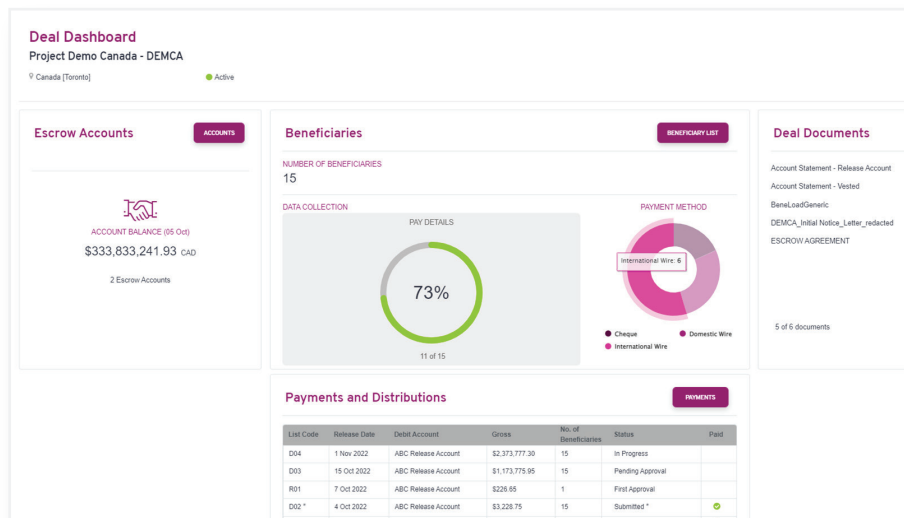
Deal Dashboard
Project Demo Canada - DEMCA
Canada [Toronto]
Active

Escrow Accounts
ACCOUNTS

ACCOUNT BALANCE (05 Oct)
$333,833,241.93 CAD
2 Escrow Accounts

Beneficiaries
BENEFICIARY LIST
NUMBER OF BENEFICIARIES
15
DATA COLLECTION
PAY DETAILS
73%
11 of 15
PAYMENT METHOD
International Wire: 6
Cheque
Domestic Wire
International Wire

Deal Documents
Account Statement - Release Account
Account Statement - Vested
BeneLoadGeneric
DEMCA_Initial Notice_Letter_redacted
ESCROW AGREEMENT
5 of 6 documents

Payments and Distributions
PAYMENTS

| List Code | Release Date | Debit Account | Gross | No. of Beneficiaries | Status | Paid |
|---|---|---|---|---|---|---|
| D04 | 1 Nov 2022 | ABC Release Account | $2,373,777.30 | 15 | In Progress | |
| D03 | 15 Oct 2022 | ABC Release Account | $1,173,775.95 | 15 | Pending Approval | |
| R01 | 7 Oct 2022 | ABC Release Account | $226.65 | 1 | First Approval | |
| D02 * | 4 Oct 2022 | ABC Release Account | $3,228.75 | 15 | Submitted * | |